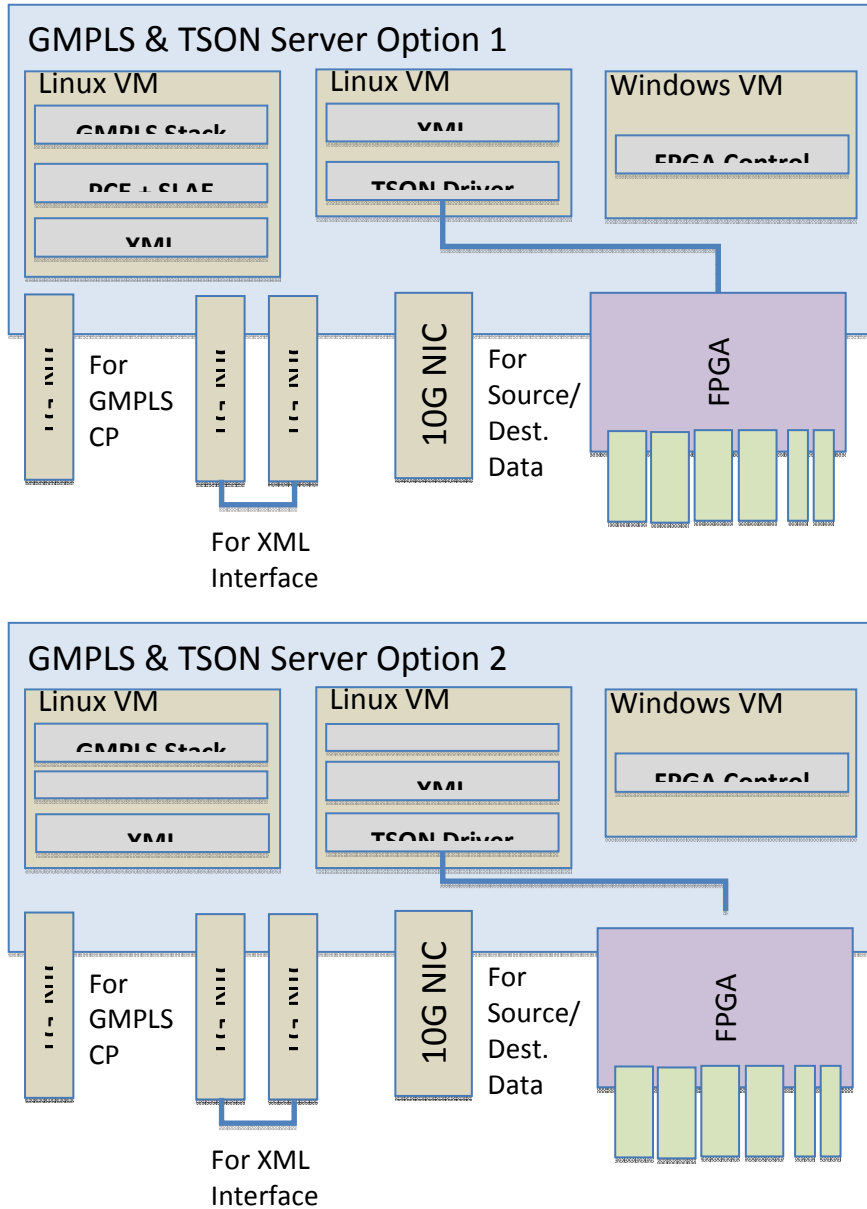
GMPLS & TSON Server Option 1

Linux VM

GMPLS Stack

PCE + SLAE

XML

Linux VM

XML

TSON Driver

Windows VM

FPGA Control

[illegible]

For GMPLS CP

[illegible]

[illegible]

For XML Interface

10G NIC

For Source/ Dest. Data

FPGA

GMPLS & TSON Server Option 2

Linux VM

GMPLS Stack

XML

Linux VM

XML

TSON Driver

Windows VM

FPGA Control

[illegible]

For GMPLS CP

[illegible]

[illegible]

For XML Interface

10G NIC

For Source/ Dest. Data

FPGA